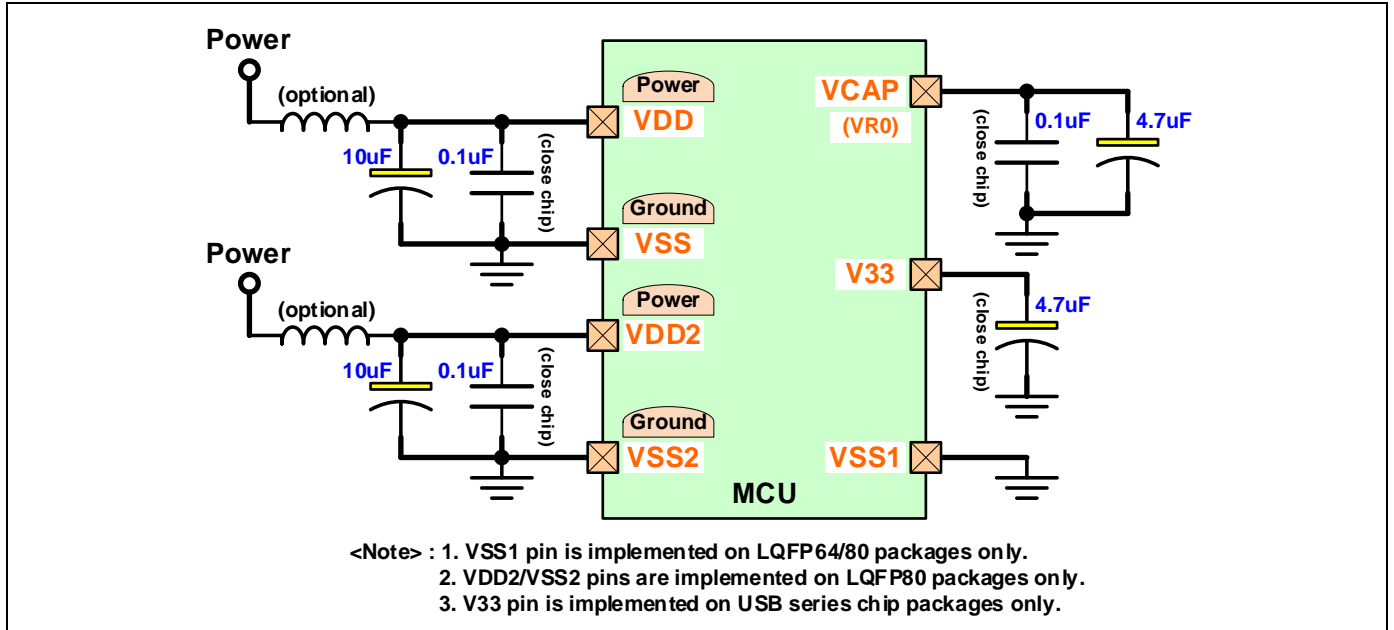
Power

(optional)

10uF

0.1uF

(close chip)

Power

VDD

Ground

VSS

Power

(optional)

10uF

0.1uF

(close chip)

Power

VDD2

Ground

VSS2

VCAP

(VR0)

(close chip)

0.1uF

4.7uF

V33

(close chip)

4.7uF

VSS1

MCU

<Note> : 1. VSS1 pin is implemented on LQFP64/80 packages only.
2. VDD2/VSS2 pins are implemented on LQFP80 packages only.
3. V33 pin is implemented on USB series chip packages only.